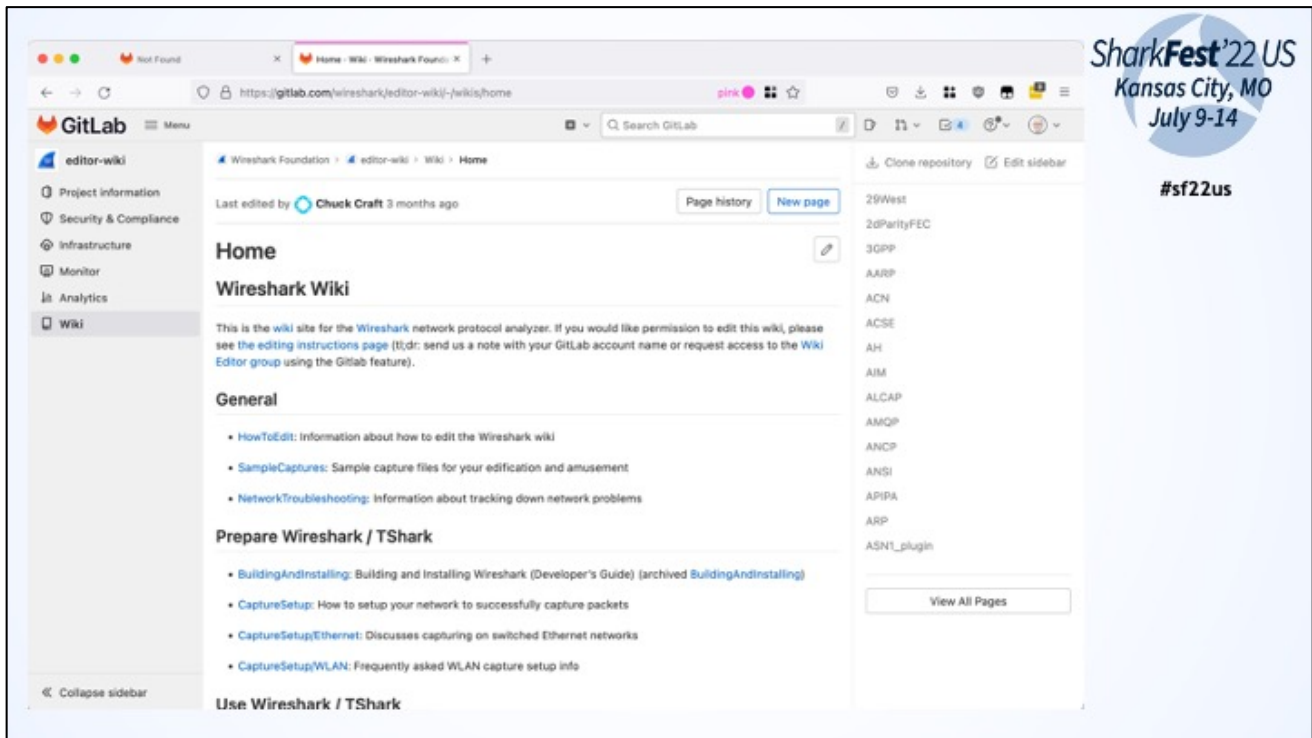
Not Found

Home · Wiki · Wireshark Founda

https://gitlab.com/wireshark/editor-wiki/-/wikis/home

pink

GitLab Menu

Search GitLab

4

editor-wiki

Project information

Security & Compliance

Infrastructure

Monitor

Analytics

Wiki

Collapse sidebar

Wireshark Foundation > editor-wiki > Wiki > Home

Last edited by Chuck Craft 3 months ago

Page history

New page

Home

Wireshark Wiki

This is the wiki site for the Wireshark network protocol analyzer. If you would like permission to edit this wiki, please see the editing instructions page (tl;dr: send us a note with your GitLab account name or request access to the Wiki Editor group using the Gitlab feature).

General

- HowToEdit: Information about how to edit the Wireshark wiki
- SampleCaptures: Sample capture files for your edification and amusement
- NetworkTroubleshooting: Information about tracking down network problems

Prepare Wireshark / TShark

- BuildingAndInstalling: Building and Installing Wireshark (Developer's Guide) (archived BuildingAndInstalling)
- CaptureSetup: How to setup your network to successfully capture packets
- CaptureSetup/Ethernet: Discusses capturing on switched Ethernet networks
- CaptureSetup/WLAN: Frequently asked WLAN capture setup info

Use Wireshark / TShark

Clone repository

Edit sidebar

29West

2dParityFEC

3GPP

AARP

ACN

ACSE

AH

AIM

ALCAP

AMQP

ANCP

ANSI

APIPA

ARP

ASN1_plugin

View All Pages

SharkFest'22 US
Kansas City, MO
July 9-14

#sf22us